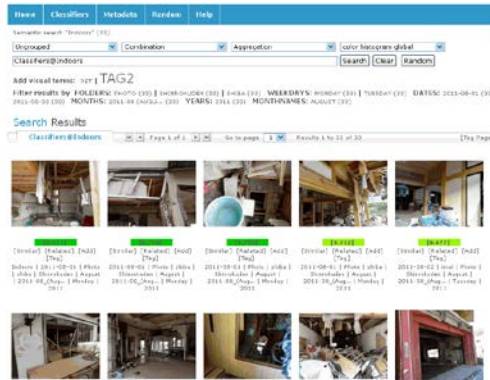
Home Classifiers Metadata Random Help

Semantic search "Indoors" (33)

Ungrouped | Combination | Aggregation | color histogram global

Classifiers@Indoors

Search Clear Random

Add visual terms: TAG1 TAG2

Filter results by FOLDERS: PHOTO (33) | SHIROUADEN (33) | SHIBA (33) WEEKDAYS: MONDAY (33) | TUESDAY (33) DATES: 2011-08-01 (33) | 2011-08-30 (33) MONTHS: 2011-08 (AUGU...) (33) YEARS: 2011 (33) MONTHNAMES: AUGUST (33)

Search Results

Classifiers@Indoors

Page 1 of 1 Go to page 1 Results 1 to 33 of 33

[Tag Page]

[Similar] [Related] [Add] [Tag]
Indoors | 2011-08-01 | Photo | shiba | Shirouaden | August | 2011-08_(Augu... | Monday | 2011

[Similar] [Related] [Add] [Tag]
2011-08-01 | Photo | shiba | Shirouaden | August | 2011-08_(Augu... | Monday | 2011

[Similar] [Related] [Add] [Tag]
2011-08-01 | Photo | shiba | Shirouaden | August | 2011-08_(Augu... | Monday | 2011

[Similar] [Related] [Add] [Tag]
2011-08-01 | Photo | shiba | Shirouaden | August | 2011-08_(Augu... | Monday | 2011

[Similar] [Related] [Add] [Tag]
2011-08-02 | Photo | shiba | Shirouaden | August | 2011-08_(Augu... | Tuesday | 2011